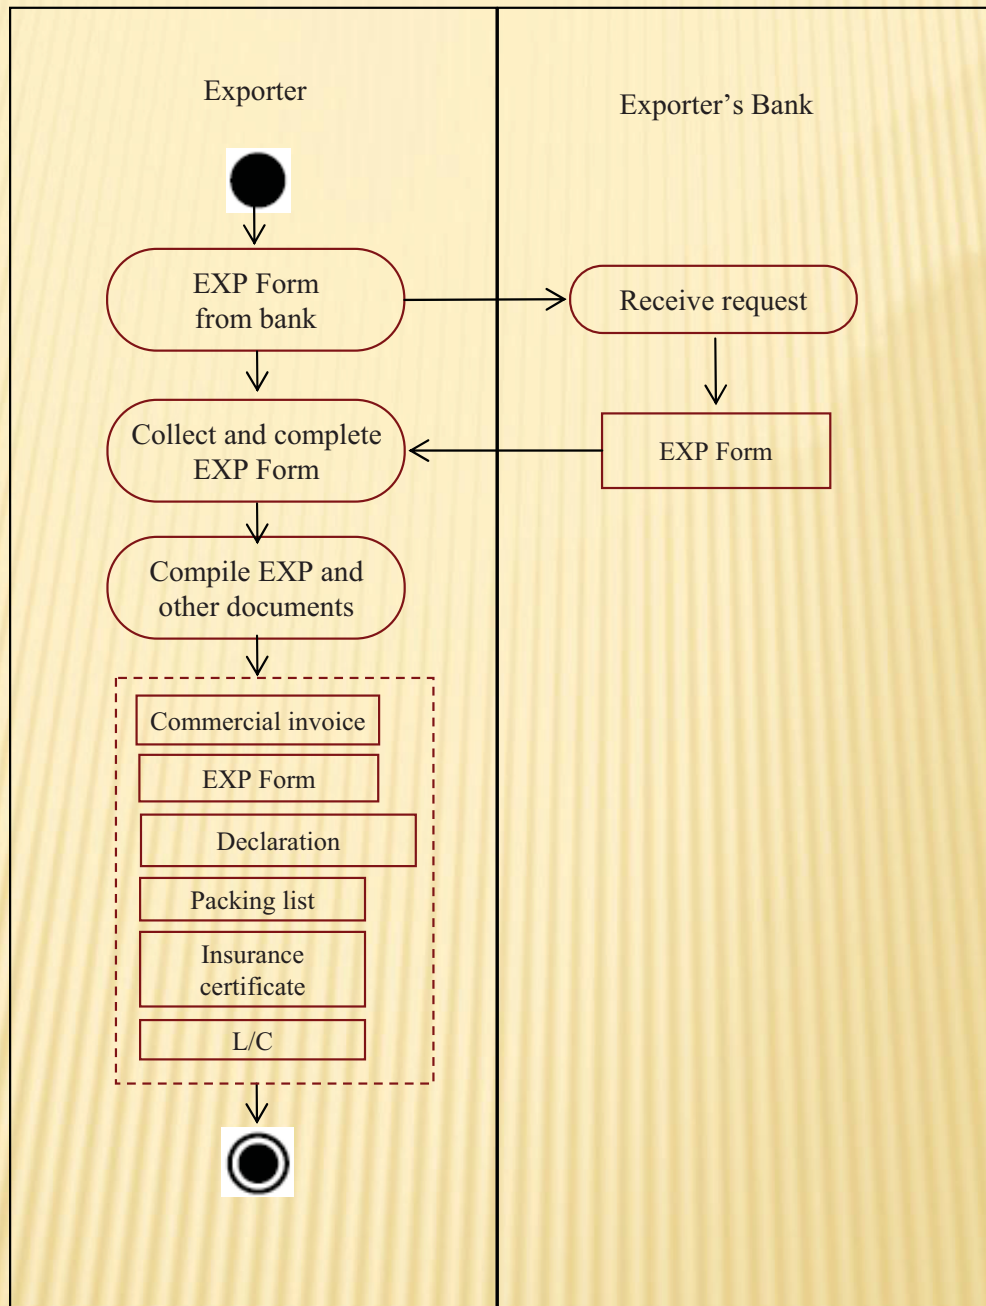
Exporter

Exporter’s Bank

EXP Form from bank

Receive request

EXP Form

Collect and complete EXP Form

Compile EXP and other documents

Commercial invoice

EXP Form

Declaration

Packing list

Insurance certificate

L/C